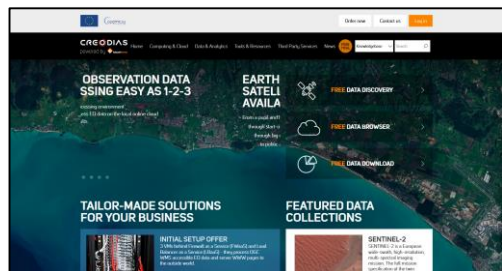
Copernicus

Order now Contact us Log in

CREODIAS
powered by

Home Computing & Cloud Data & Analytics Tools & Resources Third Party Services News

Knowledgebase Search

OBSERVATION DATA
SSING EASY AS 1-2-3

existing environment
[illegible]

EARTH
SATELL
AVAILA

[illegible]

FREE DATA DISCOVERY

FREE DATA BROWSER

FREE DATA DOWNLOAD

TAILOR-MADE SOLUTIONS
FOR YOUR BUSINESS

INITIAL SETUP OFFER
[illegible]

FEATURED DATA
COLLECTIONS

SENTINEL-2
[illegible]